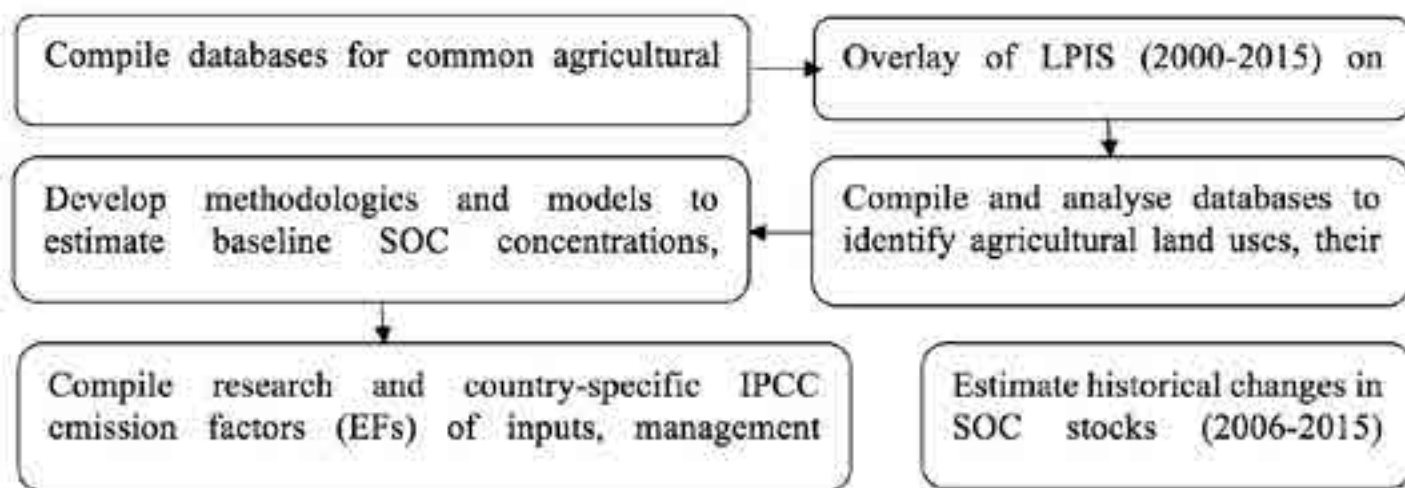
Compile databases for common agricultural

Overlay of LPIS (2000-2015) on

Develop methodologies and models to estimate baseline SOC concentrations,

Compile and analyse databases to identify agricultural land uses, their

Compile research and country-specific IPCC emission factors (EFs) of inputs, management

Estimate historical changes in SOC stocks (2006-2015)